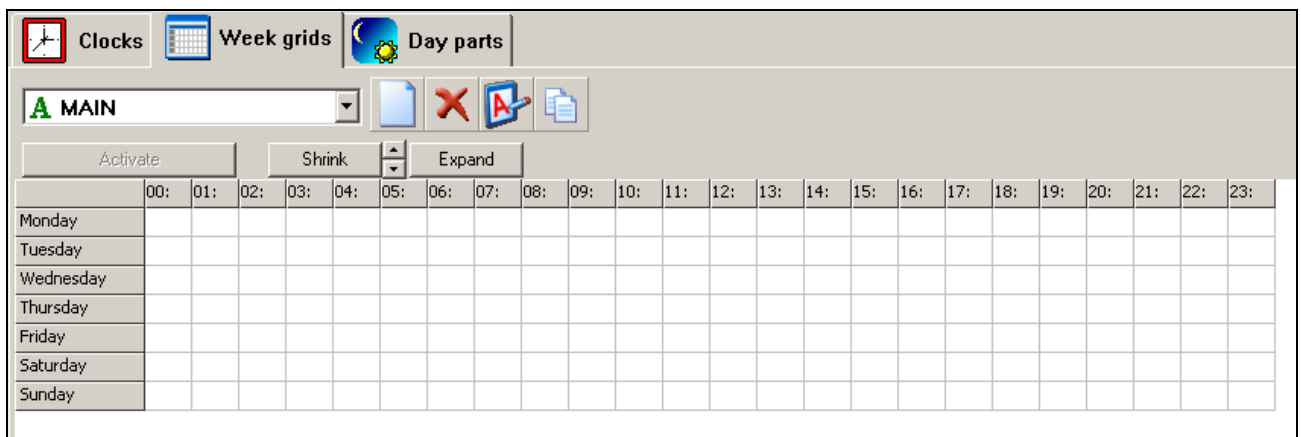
Clocks Week grids Day parts

A MAIN

Activate Shrink Expand

| | 00: | 01: | 02: | 03: | 04: | 05: | 06: | 07: | 08: | 09: | 10: | 11: | 12: | 13: | 14: | 15: | 16: | 17: | 18: | 19: | 20: | 21: | 22: | 23: |
|---|---|---|---|---|---|---|---|---|---|---|---|---|---|---|---|---|---|---|---|---|---|---|---|---|
| Monday | | | | | | | | | | | | | | | | | | | | | | | | |
| Tuesday | | | | | | | | | | | | | | | | | | | | | | | | |
| Wednesday | | | | | | | | | | | | | | | | | | | | | | | | |
| Thursday | | | | | | | | | | | | | | | | | | | | | | | | |
| Friday | | | | | | | | | | | | | | | | | | | | | | | | |
| Saturday | | | | | | | | | | | | | | | | | | | | | | | | |
| Sunday | | | | | | | | | | | | | | | | | | | | | | | | |